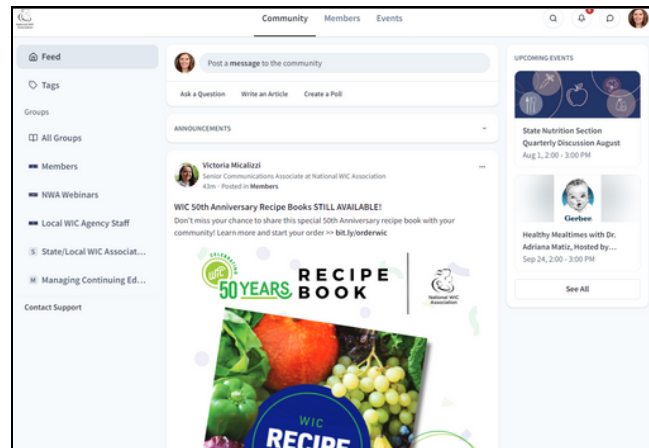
Community Members Events

Feed

Tags

Groups

All Groups

Members

NWA Webinars

Local WIC Agency Staff

S State/Local WIC Associat...

M Managing Continuing Ed...

Contact Support

Post a message to the community

Ask a Question Write an Article Create a Poll

ANNOUNCEMENTS

Victoria Micalizzi
Senior Communications Associate at National WIC Association
43m · Posted in Members

WIC 50th Anniversary Recipe Books STILL AVAILABLE!
Don't miss your chance to share this special 50th Anniversary recipe book with your community! Learn more and start your order >> bit.ly/orderwic

CELEBRATING WIC 50 YEARS RECIPE BOOK

National WIC Association

WIC RECIPE

UPCOMING EVENTS

State Nutrition Section Quarterly Discussion August
Aug 1, 2:00 - 3:00 PM

Gerber

Healthy Mealtimes with Dr. Adriana Matiz, Hosted by...
Sep 24, 2:00 - 3:00 PM

See All